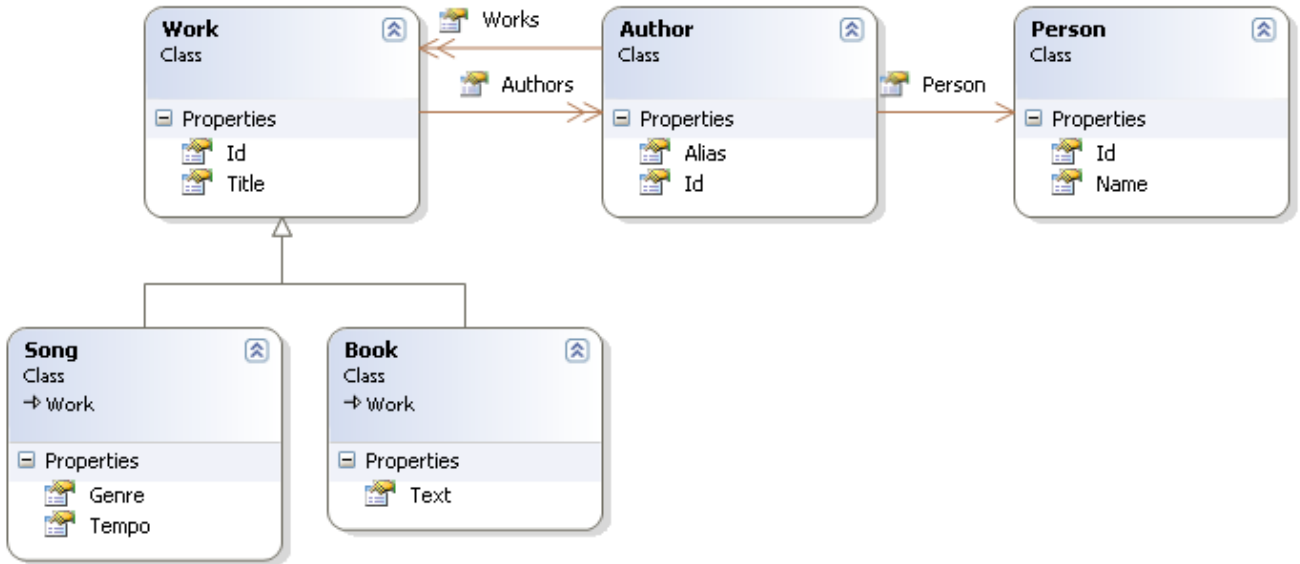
Work
Class

Properties
Id
Title

Works

Authors

Author
Class

Properties
Alias
Id

Person

Person
Class

Properties
Id
Name

Song
Class
→ Work

Properties
Genre
Tempo

Book
Class
→ Work

Properties
Text